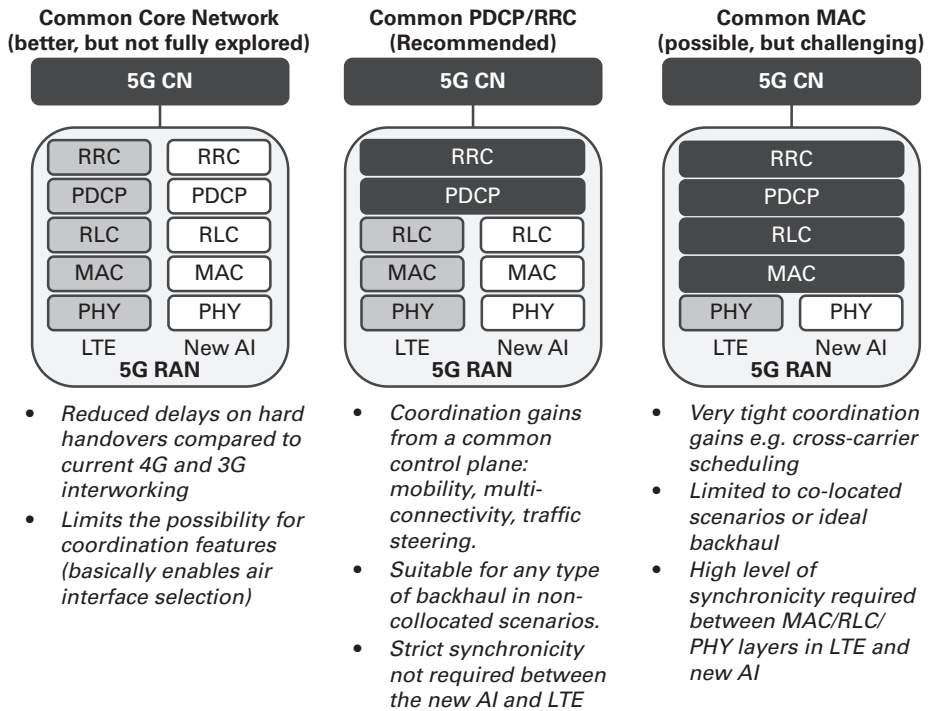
**Common Core Network (better, but not fully explored)**

5G CN

| RRC | RRC |
|---|---|
| PDCP | PDCP |
| RLC | RLC |
| MAC | MAC |
| PHY | PHY |
| LTE | New AI |

5G RAN

- Reduced delays on hard handovers compared to current 4G and 3G interworking
- Limits the possibility for coordination features (basically enables air interface selection)

**Common PDCP/RRC (Recommended)**

5G CN

RRC

PDCP

| RLC | RLC |
|---|---|
| MAC | MAC |
| PHY | PHY |
| LTE | New AI |

5G RAN

- Coordination gains from a common control plane: mobility, multi-connectivity, traffic steering.
- Suitable for any type of backhaul in non-collocated scenarios.
- Strict synchronicity not required between the new AI and LTE

**Common MAC (possible, but challenging)**

5G CN

RRC

PDCP

RLC

MAC

| PHY | PHY |
|---|---|
| LTE | New AI |

5G RAN

- Very tight coordination gains e.g. cross-carrier scheduling
- Limited to co-located scenarios or ideal backhaul
- High level of synchronicity required between MAC/RLC/ PHY layers in LTE and new AI